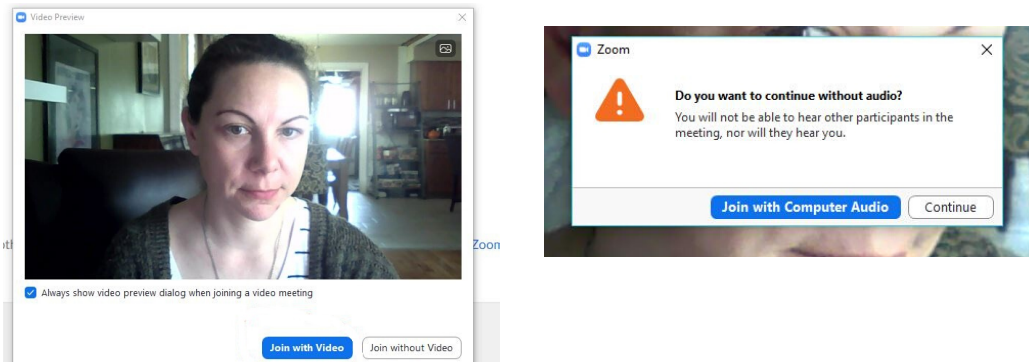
Video Preview

Always show video preview dialog when joining a video meeting

Join with Video
Join without Video

ot

Zoon

Zoom

Do you want to continue without audio?

You will not be able to hear other participants in the meeting, nor will they hear you.

Join with Computer Audio
Continue